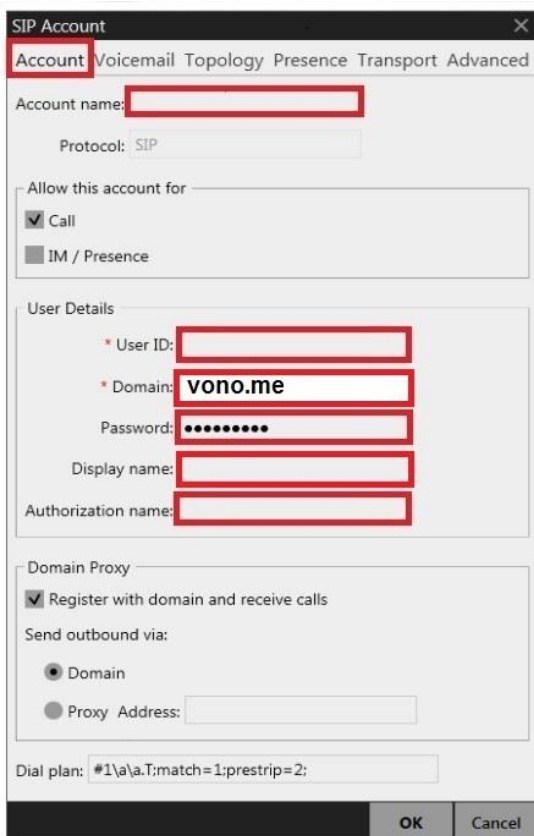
SIP Account
×

Account Voicemail Topology Presence Transport Advanced

Account name:

Protocol: SIP

Allow this account for

Call

IM / Presence

User Details

* User ID:

* Domain: vono.me

Password: ●●●●●●●●●

Display name:

Authorization name:

Domain Proxy

Register with domain and receive calls

Send outbound via:

Domain

Proxy Address:

Dial plan: #1\a\a.T;match=1;prestrip=2;

OK
Cancel